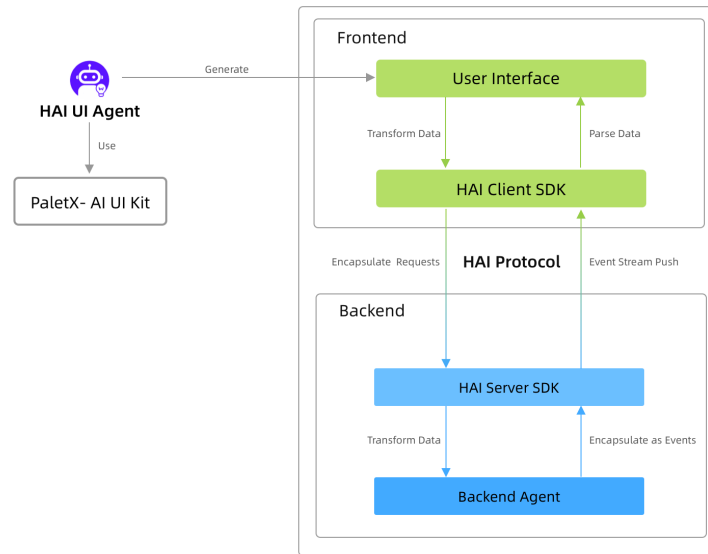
HAI UI Agent

Generate

Use

PaletX- AI UI Kit

Frontend

User Interface

Transform Data

Parse Data

HAI Client SDK

Encapsulate Requests

HAI Protocol

Event Stream Push

Backend

HAI Server SDK

Transform Data

Encapsulate as Events

Backend Agent